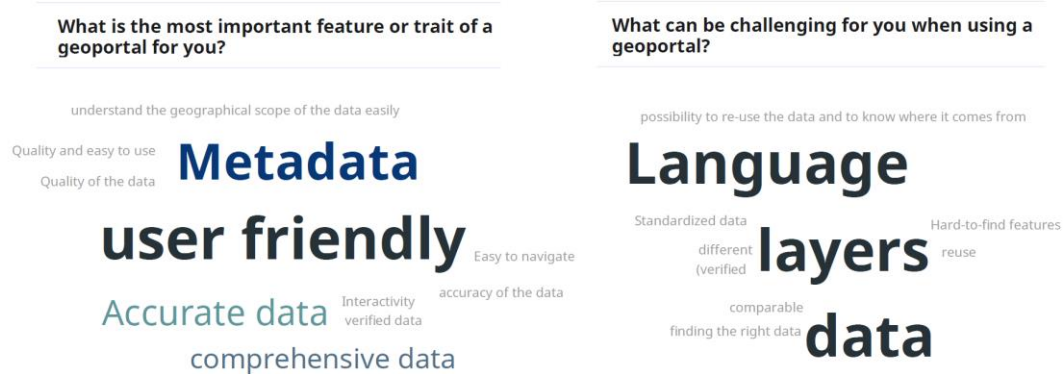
What is the most important feature or trait of a geoportal for you?

understand the geographical scope of the data easily

Quality and easy to use

Metadata

Quality of the data

user friendly

Easy to navigate

accuracy of the data

Accurate data

Interactivity

verified data

comprehensive data

What can be challenging for you when using a geoportal?

possibility to re-use the data and to know where it comes from

Language

Standardized data

Hard-to-find features

different

(verified

layers

reuse

comparable

finding the right data

data